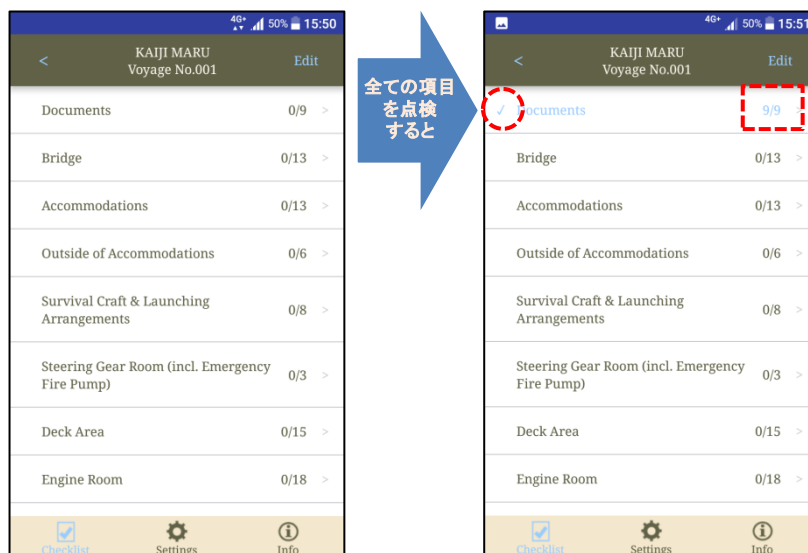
4G+ 50% 15:50

< KAIJI MARU Voyage No.001 Edit

Documents 0/9 >

Bridge 0/13 >

Accommodations 0/13 >

Outside of Accommodations 0/6 >

Survival Craft & Launching Arrangements 0/8 >

Steering Gear Room (incl. Emergency Fire Pump) 0/3 >

Deck Area 0/15 >

Engine Room 0/18 >

Checklist Settings Info

全ての項目を点検すると

4G+ 50% 15:51

< KAIJI MARU Voyage No.001 Edit

✓ Documents 9/9 >

Bridge 0/13 >

Accommodations 0/13 >

Outside of Accommodations 0/6 >

Survival Craft & Launching Arrangements 0/8 >

Steering Gear Room (incl. Emergency Fire Pump) 0/3 >

Deck Area 0/15 >

Engine Room 0/18 >

Checklist Settings Info